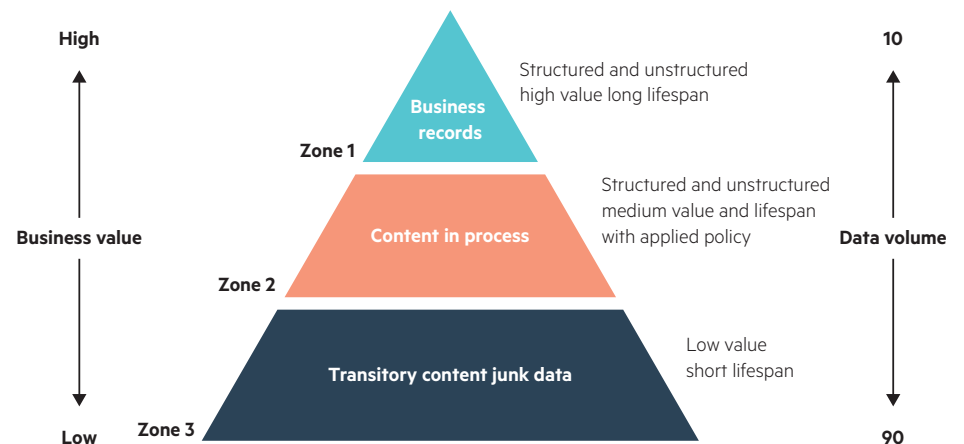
High

Business value

Low

10

Data volume

90

Business records

Zone 1

Structured and unstructured high value long lifespan

Content in process

Zone 2

Structured and unstructured medium value and lifespan with applied policy

Transitory content junk data

Zone 3

Low value short lifespan